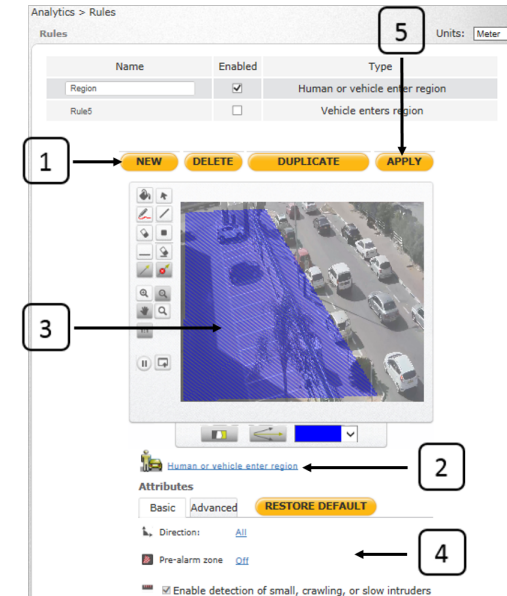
Analytics > Rules

Rules

Units: Meter

| Name | Enabled | Type |
|---|---|---|
| Region | ☑ | Human or vehicle enter region |
| Rule5 | ☐ | Vehicle enters region |

5

1

NEW DELETE DUPLICATE APPLY

3

2

Human or vehicle enter region

Attributes

Basic Advanced RESTORE DEFAULT

Direction: All

Pre-alarm zone Off

4

☑ Enable detection of small, crawling, or slow intruders